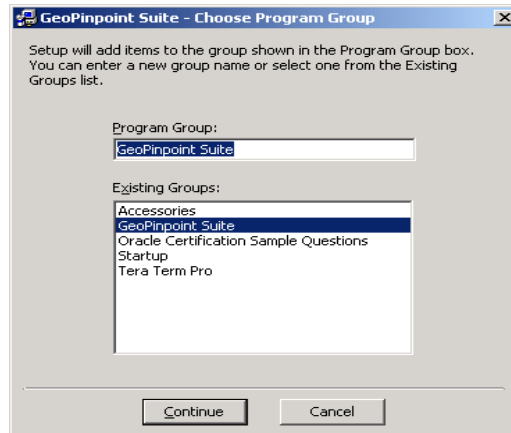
GeoPinpoint Suite - Choose Program Group

X

Setup will add items to the group shown in the Program Group box. You can enter a new group name or select one from the Existing Groups list.

Program Group:

GeoPinpoint Suite

Existing Groups:

Accessories
GeoPinpoint Suite
Oracle Certification Sample Questions
Startup
Tera Term Pro

Continue

Cancel